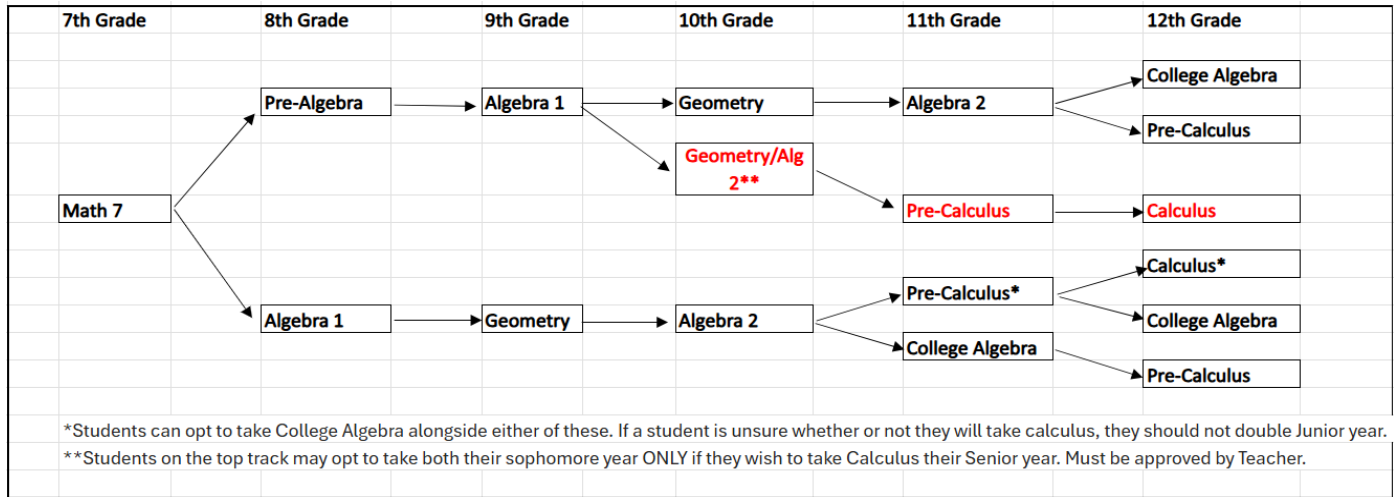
7th Grade 8th Grade 9th Grade 10th Grade 11th Grade 12th Grade

College Algebra

Pre-Algebra Algebra 1 Geometry Algebra 2

Pre-Calculus

Geometry/Alg 2**

Math 7

Pre-Calculus Calculus

Calculus*

Pre-Calculus*

Algebra 1 Geometry Algebra 2

College Algebra

College Algebra

Pre-Calculus

*Students can opt to take College Algebra alongside either of these. If a student is unsure whether or not they will take calculus, they should not double Junior year.

**Students on the top track may opt to take both their sophomore year ONLY if they wish to take Calculus their Senior year. Must be approved by Teacher.